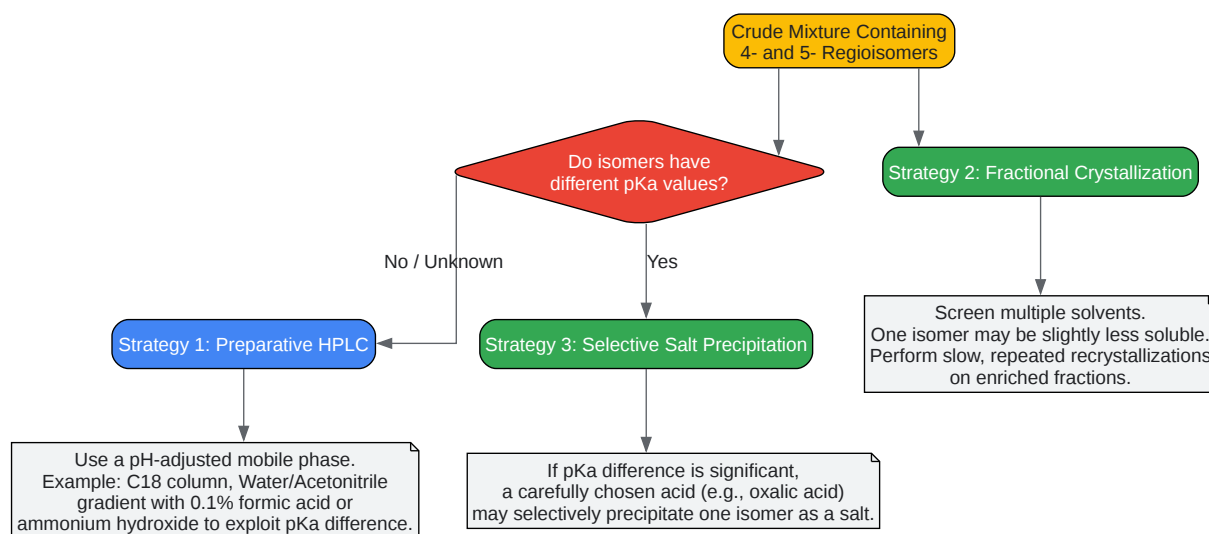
Crude Mixture Containing 4- and 5- Regioisomers

Do isomers have different pKa values?

Strategy 2: Fractional Crystallization

No / Unknown

Yes

Screen multiple solvents.
One isomer may be slightly less soluble.
Perform slow, repeated recrystallizations on enriched fractions.

Strategy 1: Preparative HPLC

Strategy 3: Selective Salt Precipitation

Use a pH-adjusted mobile phase.
Example: C18 column, Water/Acetonitrile gradient with 0.1% formic acid or ammonium hydroxide to exploit pKa difference.

If pKa difference is significant, a carefully chosen acid (e.g., oxalic acid) may selectively precipitate one isomer as a salt.